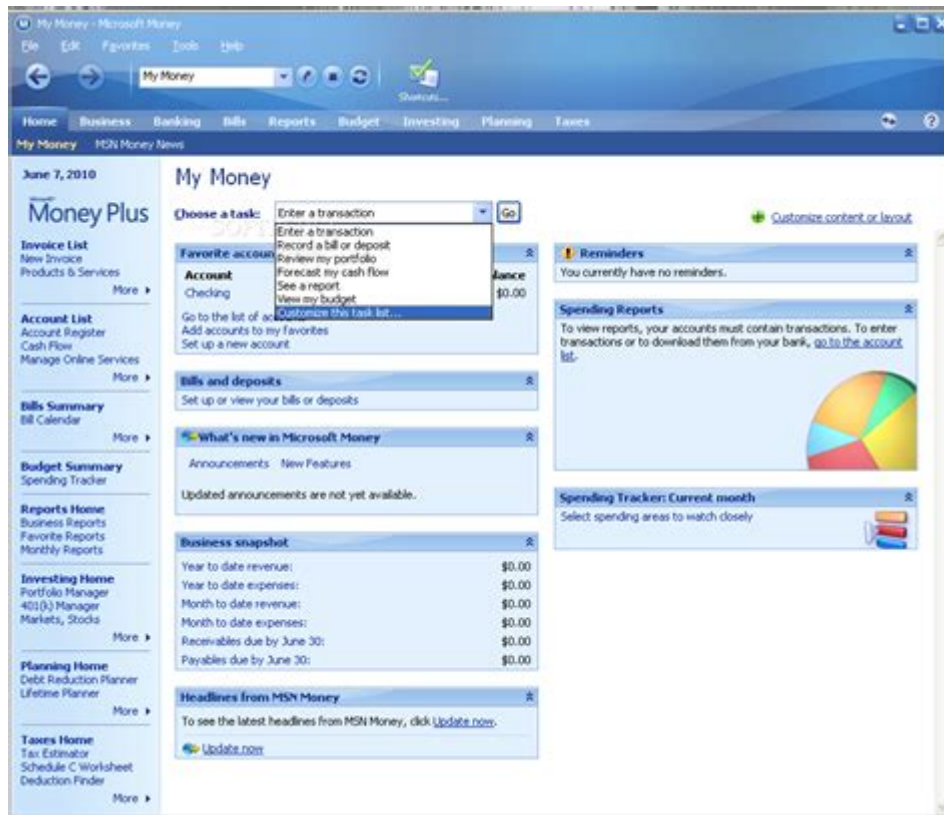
My Money - Microsoft Money

File Edit Favorites Tools Help

My Money

Shortcuts

Home Business Banking Bills Reports Budget Investing Planning Taxes

My Money MSN Money News

June 7, 2010

Microsoft Money Plus

Invoice List
New Invoice
Products & Services
More ▸

Account List
Account Register
Cash Flow
Manage Online Services
More ▸

Bills Summary
Bill Calendar
More ▸

Budget Summary
Spending Tracker

Reports Home
Business Reports
Favorite Reports
Monthly Reports

Investing Home
Portfolio Manager
401(k) Manager
Markets, Stocks
More ▸

Planning Home
Debt Reduction Planner
Lifetime Planner
More ▸

Taxes Home
Tax Estimator
Schedule C Worksheet
Deduction Finder
More ▸

My Money

Choose a task: Enter a transaction Go

Enter a transaction
Record a bill or deposit
Review my portfolio
Forecast my cash flow
See a report
View my budget
Customize this task list...

Customize content or layout

Favorite accoun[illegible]

| Account | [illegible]lance |
|---|---|
| Checking | $0.00 |

Go to the list of ac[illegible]
Add accounts to my favorites
Set up a new account

Bills and deposits
Set up or view your bills or deposits

What's new in Microsoft Money
Announcements New Features
Updated announcements are not yet available.

Business snapshot

| | |
|---|---|
| Year to date revenue: | $0.00 |
| Year to date expenses: | $0.00 |
| Month to date revenue: | $0.00 |
| Month to date expenses: | $0.00 |
| Receivables due by June 30: | $0.00 |
| Payables due by June 30: | $0.00 |

Headlines from MSN Money
To see the latest headlines from MSN Money, click Update now.
Update now

Reminders
You currently have no reminders.

Spending Reports
To view reports, your accounts must contain transactions. To enter transactions or to download them from your bank, go to the account list.

Spending Tracker: Current month
Select spending areas to watch closely